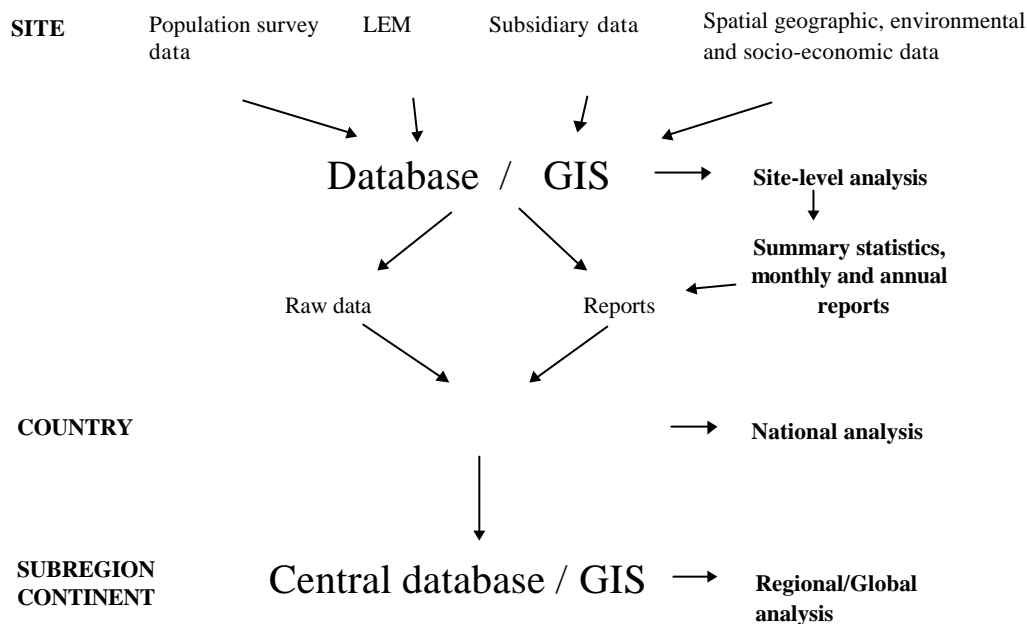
SITE

Population survey data

LEM

Subsidiary data

Spatial geographic, environmental and socio-economic data

Database / GIS

Site-level analysis

Summary statistics, monthly and annual reports

Raw data

Reports

COUNTRY

National analysis

SUBREGION CONTINENT

Central database / GIS

Regional/Global analysis